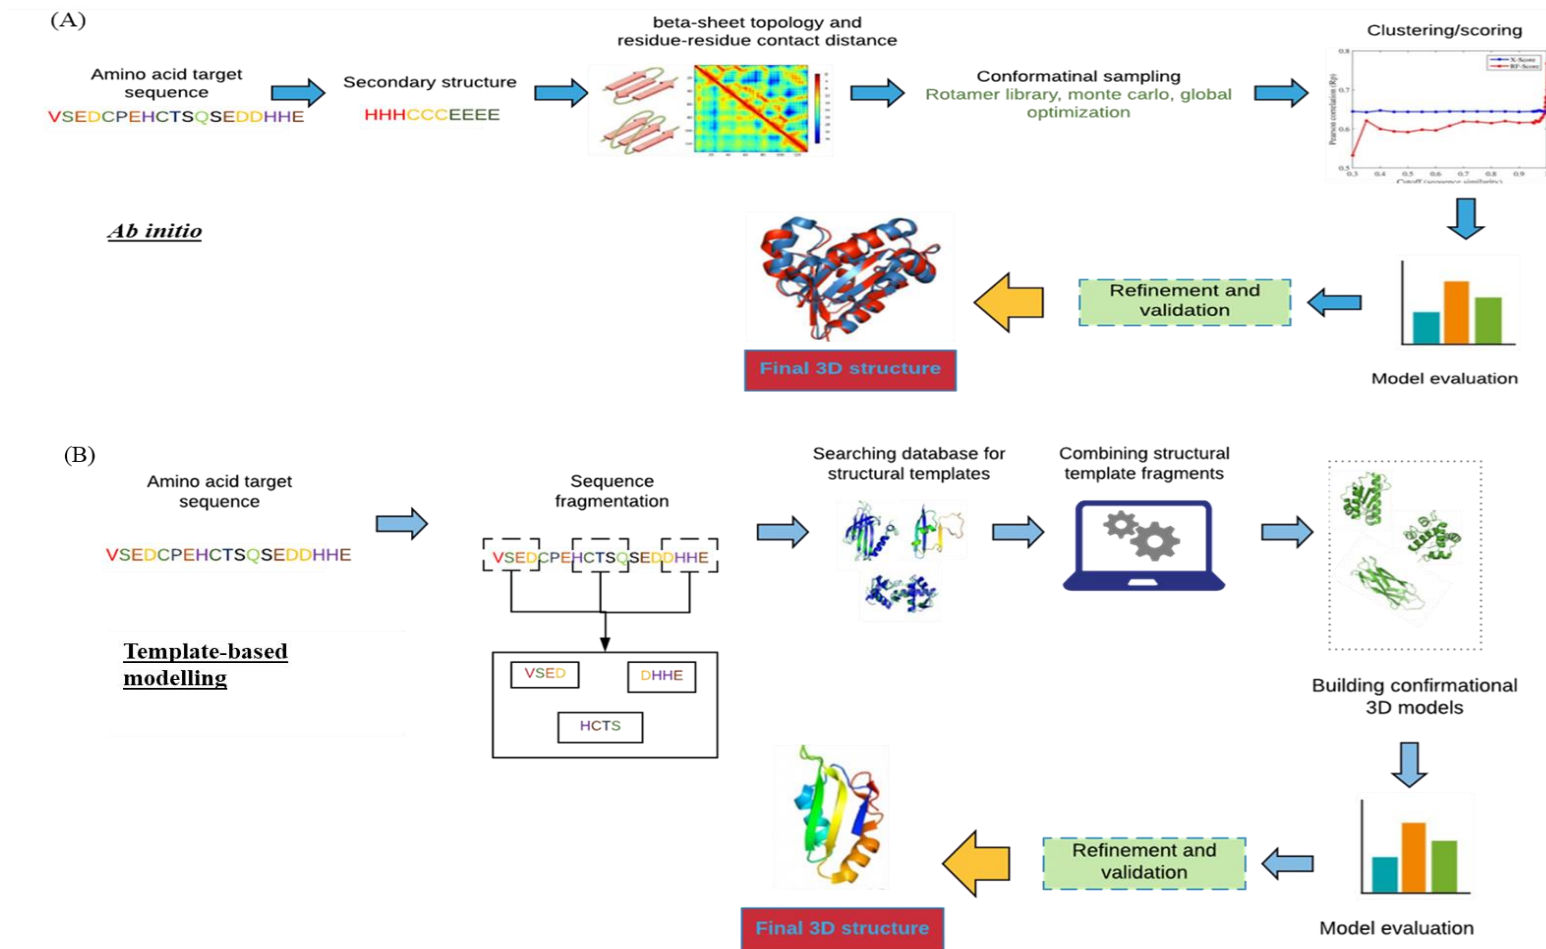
(A)

Amino acid target sequence
VSEDCPEHCTSQSEDDHHE

Secondary structure
HHHCCCEEEE

beta-sheet topology and residue-residue contact distance

Conformatinal sampling
Rotamer library, monte carlo, global optimization

Clustering/scoring

X-Score
RF-Score

Pearson correlation (Rp)

Cutoff (sequence similarity)

Ab initio

Refinement and validation

Final 3D structure

Model evaluation

(B)

Amino acid target sequence
VSEDCPEHCTSQSEDDHHE

Sequence fragmentation
VSEDCPEHCTSQSEDDHHE

VSED
DHHE
HCTS

Searching database for structural templates

Combining structural template fragments

Template-based modelling

Building confirmational 3D models

Refinement and validation

Final 3D structure

Model evaluation